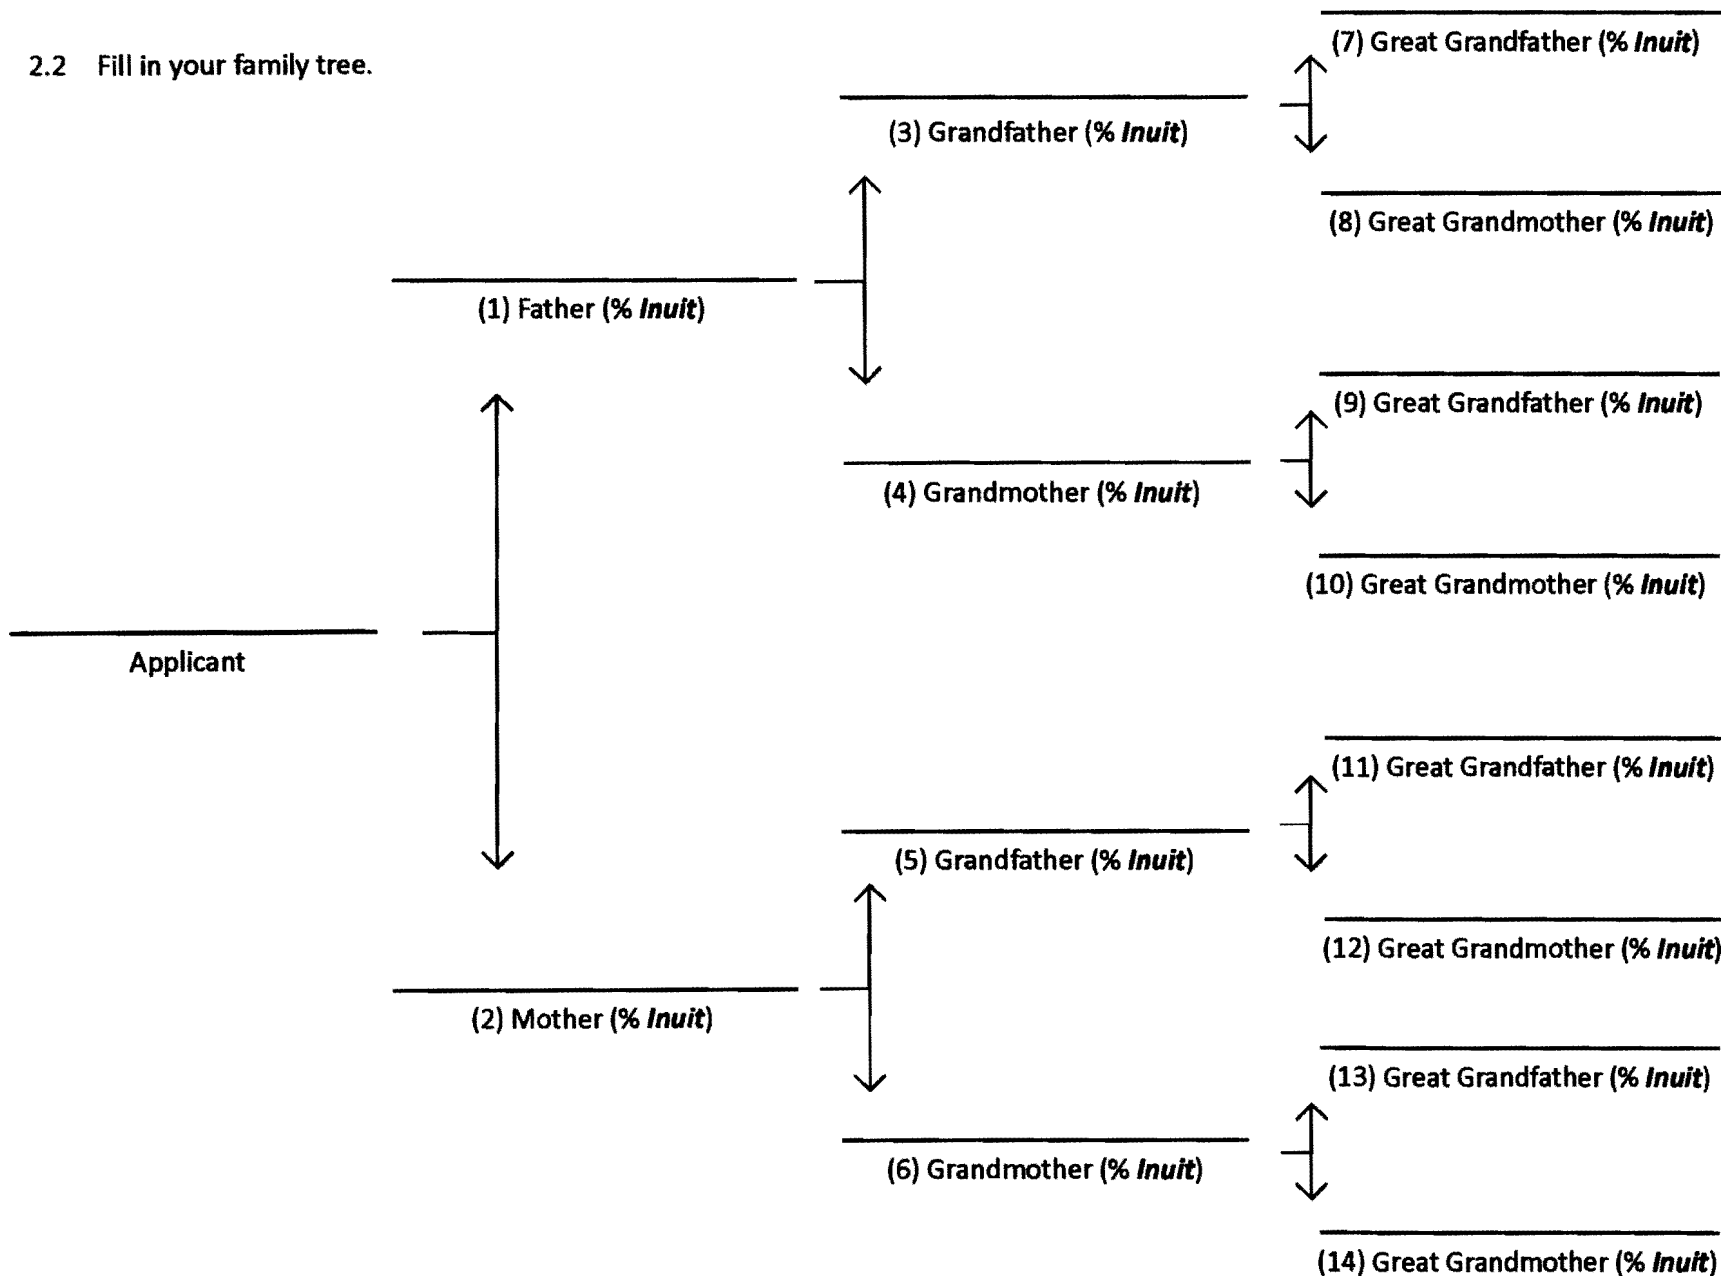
2.2 Fill in your family tree.

(7) Great Grandfather (% *Inuit*)

(3) Grandfather (% *Inuit*)

(8) Great Grandmother (% *Inuit*)

(1) Father (% *Inuit*)

(9) Great Grandfather (% *Inuit*)

(4) Grandmother (% *Inuit*)

(10) Great Grandmother (% *Inuit*)

Applicant

(11) Great Grandfather (% *Inuit*)

(5) Grandfather (% *Inuit*)

(12) Great Grandmother (% *Inuit*)

(2) Mother (% *Inuit*)

(13) Great Grandfather (% *Inuit*)

(6) Grandmother (% *Inuit*)

(14) Great Grandmother (% *Inuit*)